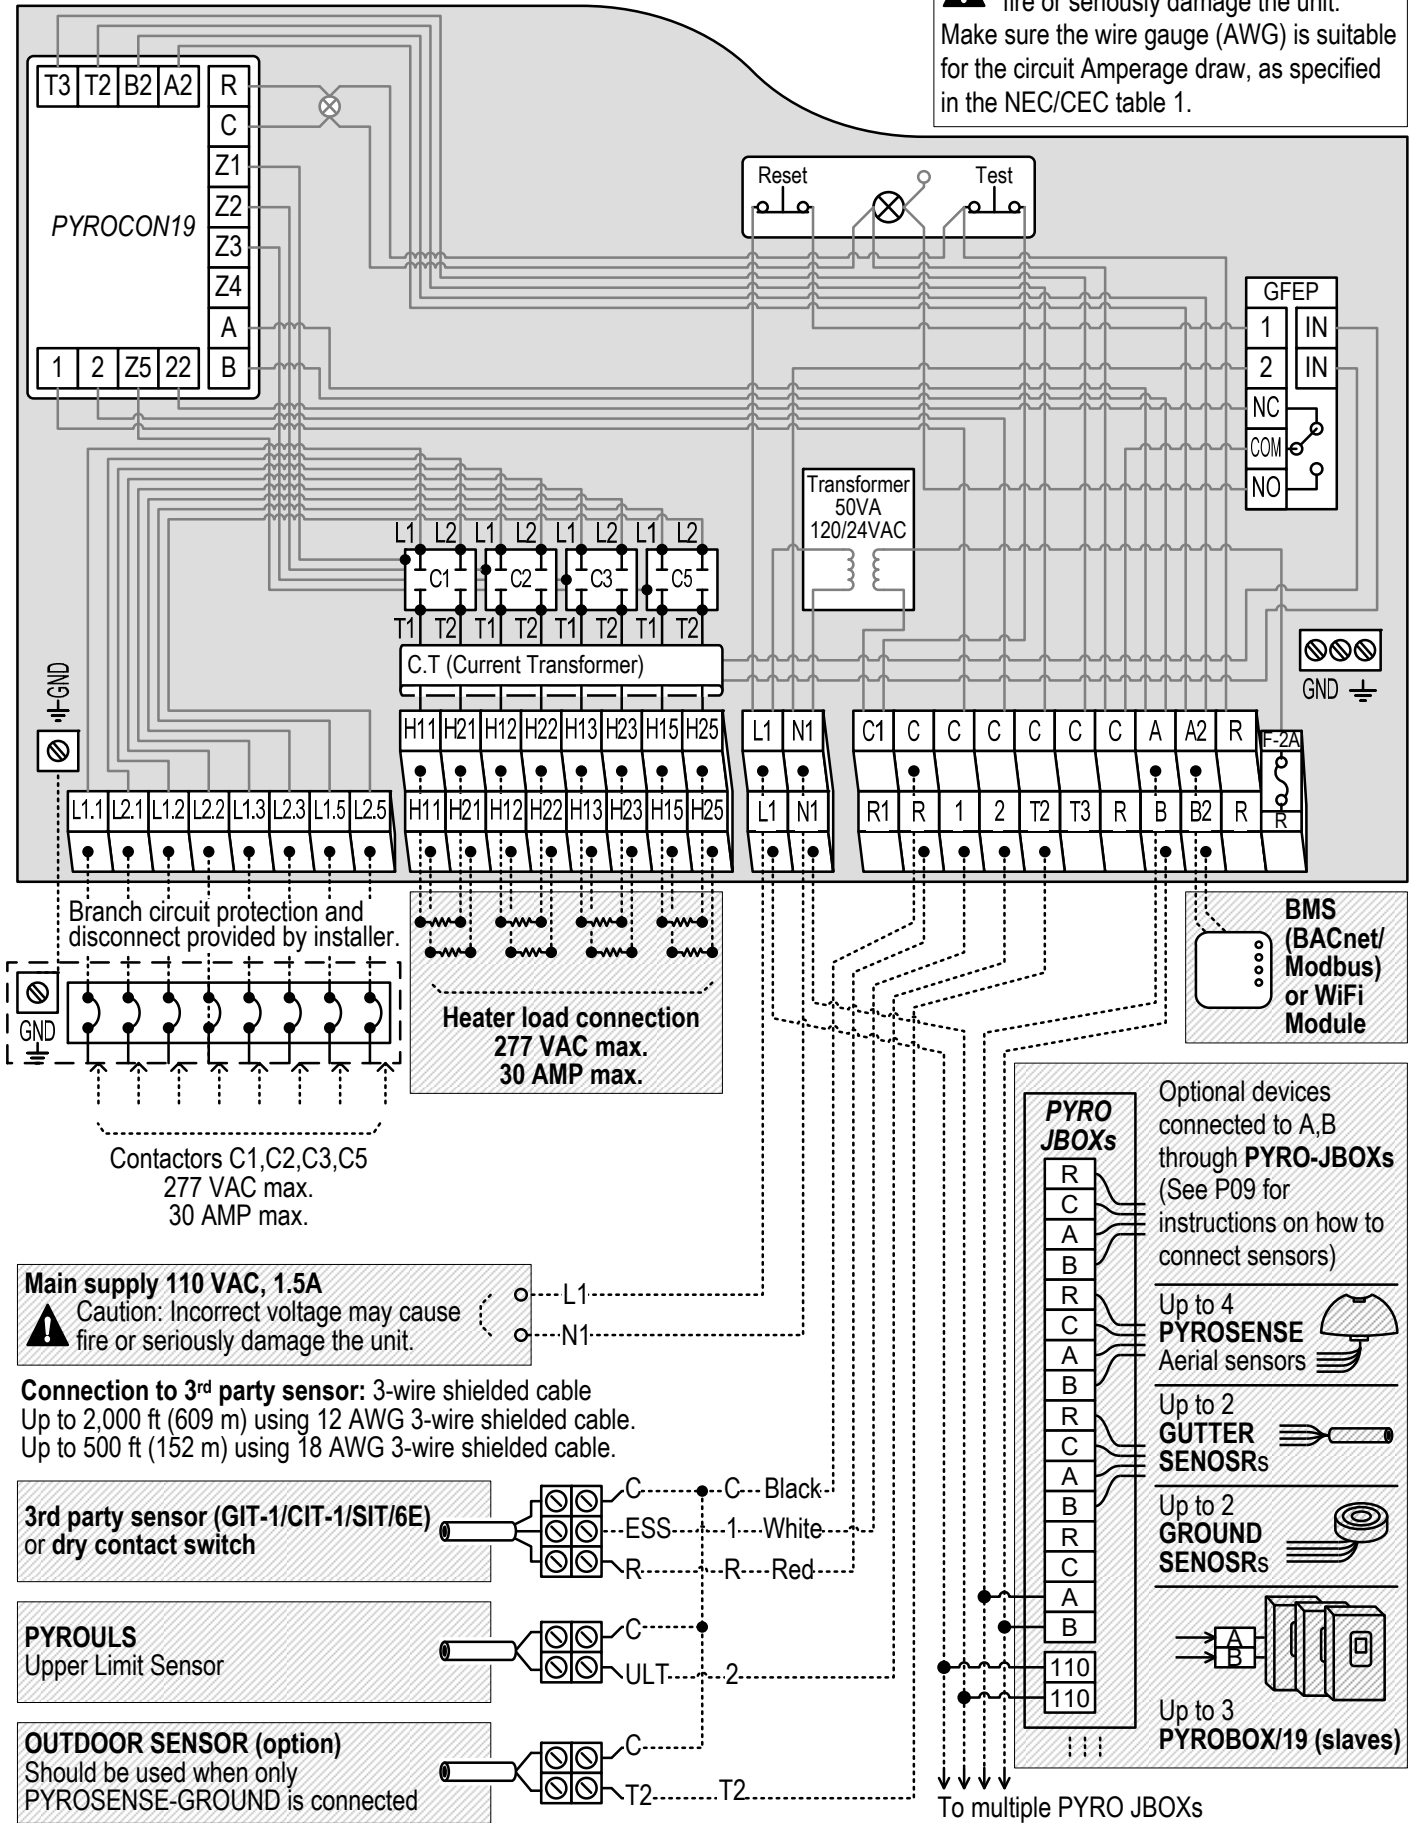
fire or seriously damage the unit.
Make sure the wire gauge (AWG) is suitable for the circuit Amperage draw, as specified in the NEC/CEC table 1.

T3 T2 B2 A2 R C Z1 Z2 Z3 Z4 A B
PYROCON19
1 2 Z5 22

Reset Test

GFEP
1 IN
2 IN
NC
COM
NO

Transformer 50VA 120/24VAC

L1 L2 L1 L2 L1 L2 L1 L2
C1 C2 C3 C5
T1 T2 T1 T2 T1 T2 T1 T2

C.T (Current Transformer)

GND

GND

H11 H21 H12 H22 H13 H23 H15 H25
L1 N1
C1 C C C C C C A A2 R
F-2A
L1.1 L2.1 L1.2 L2.2 L1.3 L2.3 L1.5 L2.5
H11 H21 H12 H22 H13 H23 H15 H25
L1 N1
R1 R 1 2 T2 T3 R B B2 R R

Branch circuit protection and disconnect provided by installer.

GND

Heater load connection
277 VAC max.
30 AMP max.

BMS (BACnet/ Modbus) or WiFi Module

Contactors C1,C2,C3,C5
277 VAC max.
30 AMP max.

PYRO JBOXs
R C A B R C A B R C A B R C A B 110 110

Optional devices connected to A,B through PYRO-JBOXs (See P09 for instructions on how to connect sensors)

Up to 4 PYROSENSE Aerial sensors

Up to 2 GUTTER SENOSRs

Up to 2 GROUND SENOSRs

A B

Up to 3 PYROBOX/19 (slaves)

Main supply 110 VAC, 1.5A
Caution: Incorrect voltage may cause fire or seriously damage the unit.
L1
N1

Connection to 3rd party sensor: 3-wire shielded cable
Up to 2,000 ft (609 m) using 12 AWG 3-wire shielded cable.
Up to 500 ft (152 m) using 18 AWG 3-wire shielded cable.

3rd party sensor (GIT-1/CIT-1/SIT/6E) or dry contact switch
C C Black
ESS 1 White
R R Red

PYROULS
Upper Limit Sensor
C
ULT 2

OUTDOOR SENSOR (option)
Should be used when only PYROSENSE-GROUND is connected
C
T2 T2

To multiple PYRO JBOXs